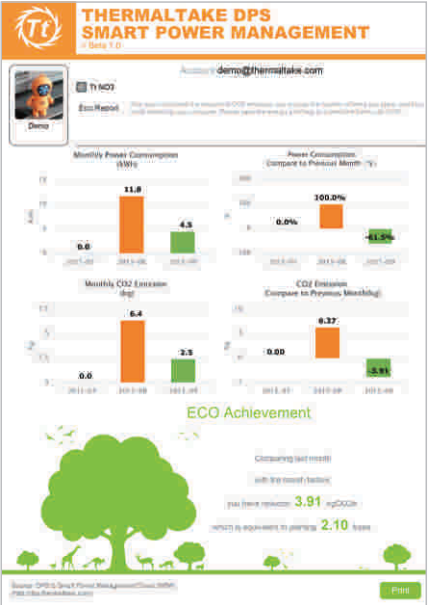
THERMALTAKE DPS SMART POWER MANAGEMENT
- Beta 1.0

Account demo@thermaltake.com

Tt NO3

Demo

Eco Report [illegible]

Monthly Power Consumption (kWh)

15
10
5
0

0.0 11.8 4.5

2017-07 2013-08 2013-09

Power Consumption Compare to Previous Month (%)

200
100
0
-100

0.0% 100.0% -61.5%

2013-07 2013-08 2013-09

Monthly CO2 Emission (kg)

7.5
5
2.5
0

0.0 6.4 2.5

2013-07 2013-08 2013-09

CO2 Emission Compare to Previous Month(kg)

10
5
0
-5

0.00 6.37 -3.91

2013-07 2013-08 2013-09

ECO Achievement

Comparing last month

with the travel factors

you have reduced 3.91 kgCO2e

which is equivalent to planting 2.10 trees

Source: DPS G Smart Power Management Cloud (SPM)
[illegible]

Print